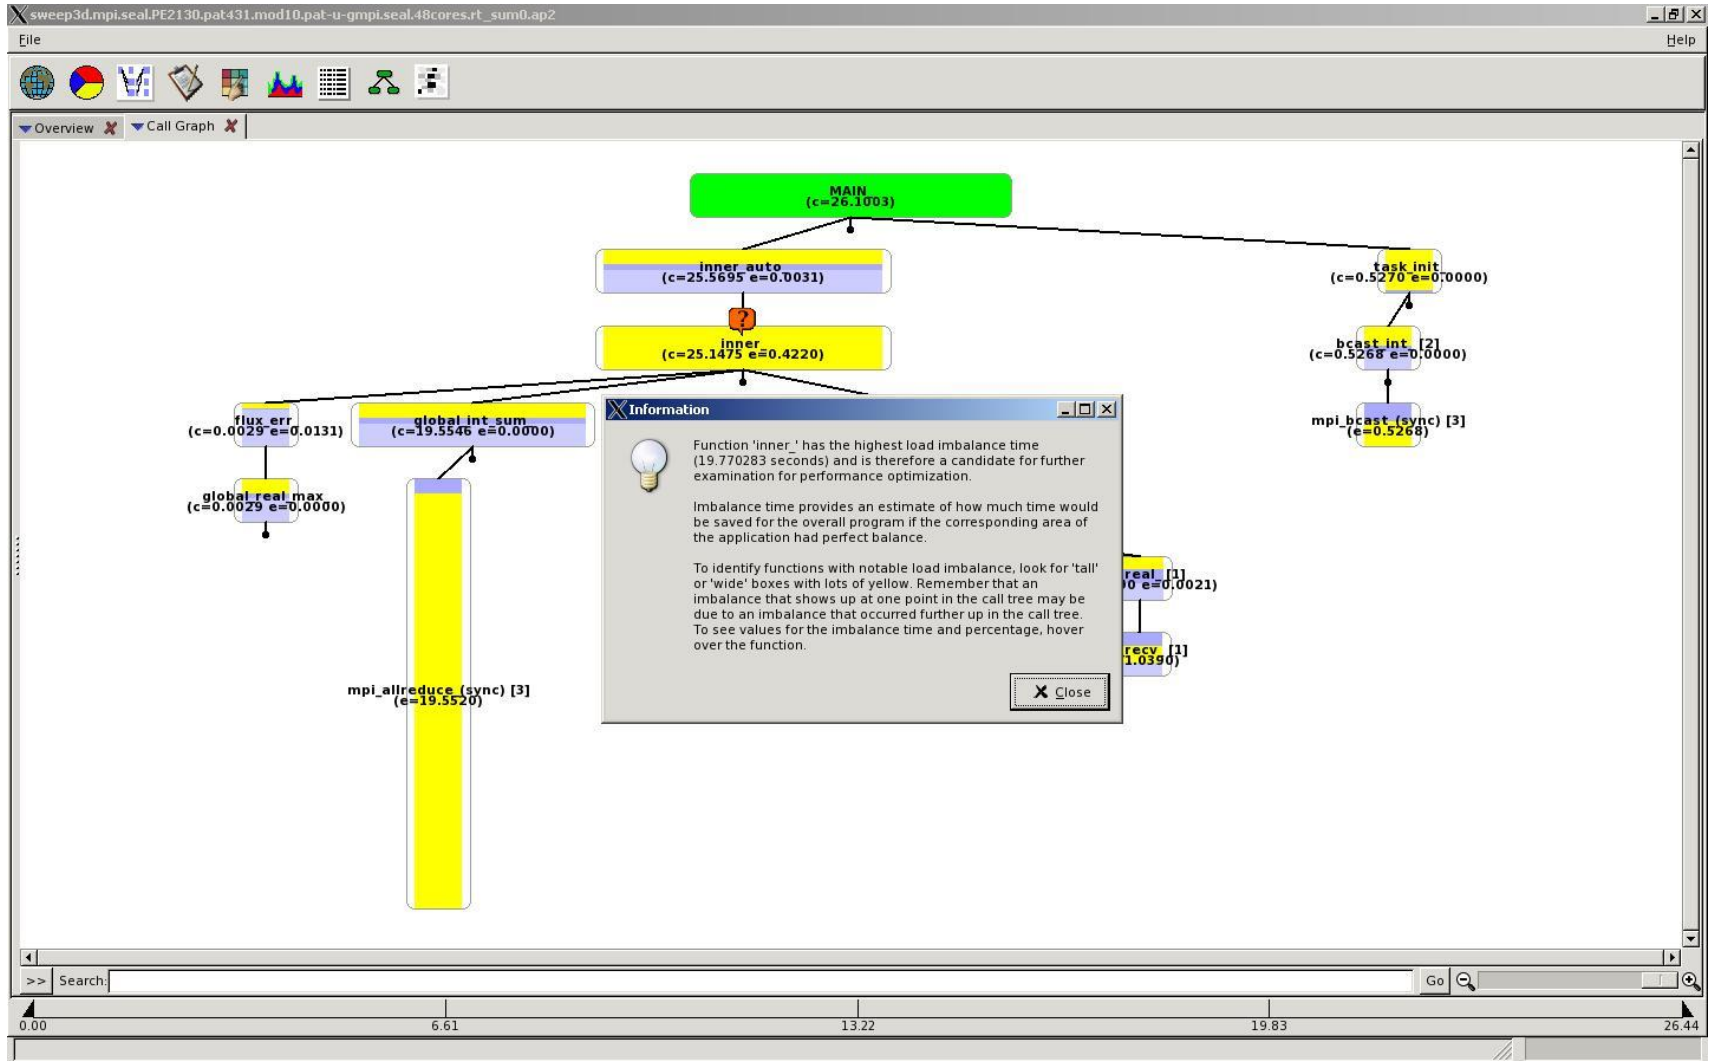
sweep3d.mpi.seal.PE2130.pat431.mod10.pat-u-gmpi.seal.48cores.rt_sum0.ap2

File

Help

Overview

Call Graph

MAIN
(c=26.1003)

inner_auto
(c=25.5695 e=0.0031)

task_init
(c=0.5270 e=0.0000)

?

inner
(c=25.1475 e=0.4220)

bcast_int_ [2]
(c=0.5268 e=0.0000)

flux_err
(c=0.0029 e=0.0131)

global_int_sum
(c=19.5546 e=0.0000)

mpi_bcast (sync) [3]
(e=0.5268)

global_real_max
(c=0.0029 e=0.0000)

real_ [1]
0 e=0.0021)

recv_ [1]
1.0390)

mpi_allreduce (sync) [3]
(e=19.5520)

Information

Function 'inner_' has the highest load imbalance time (19.770283 seconds) and is therefore a candidate for further examination for performance optimization.

Imbalance time provides an estimate of how much time would be saved for the overall program if the corresponding area of the application had perfect balance.

To identify functions with notable load imbalance, look for 'tall' or 'wide' boxes with lots of yellow. Remember that an imbalance that shows up at one point in the call tree may be due to an imbalance that occurred further up in the call tree. To see values for the imbalance time and percentage, hover over the function.

Close

>> Search:

Go

0.00

6.61

13.22

19.83

26.44